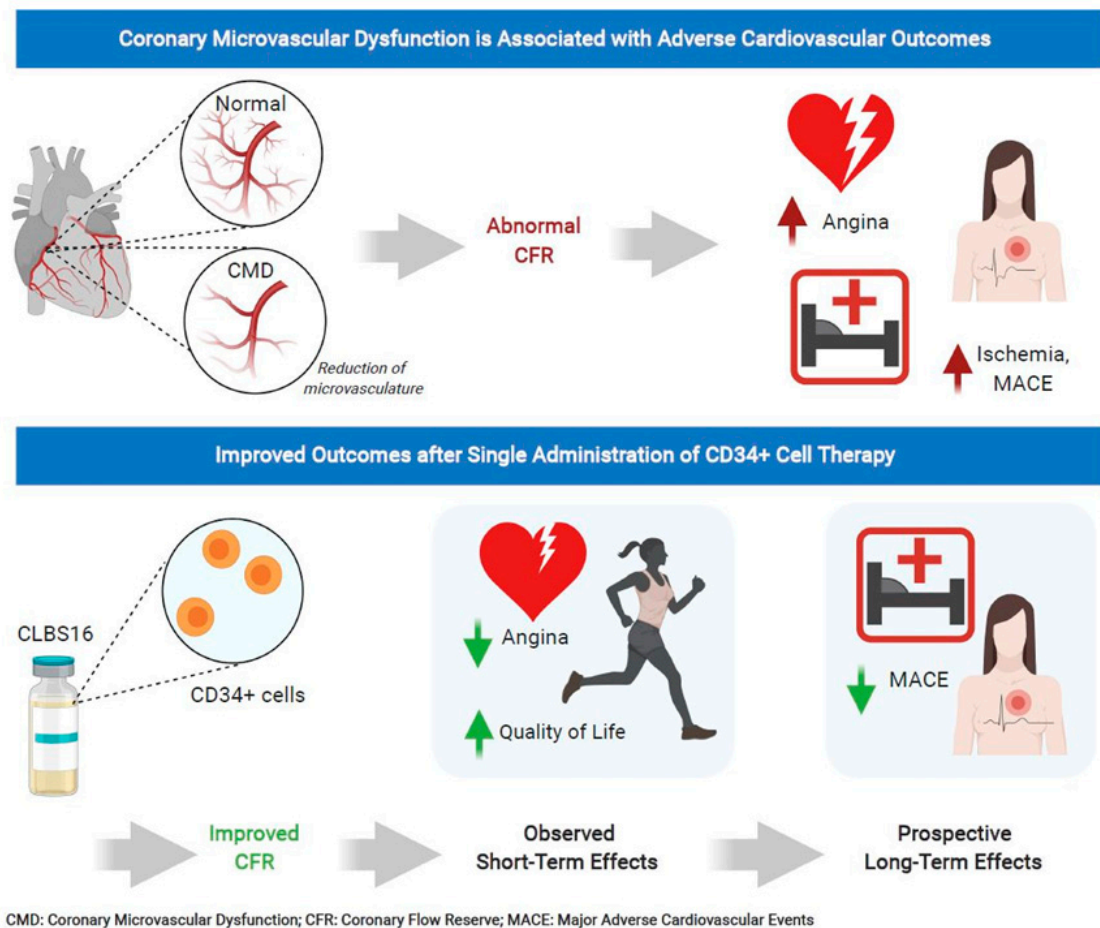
Coronary Microvascular Dysfunction is Associated with Adverse Cardiovascular Outcomes

Normal

CMD

Reduction of microvasculature

Abnormal CFR

Angina

Ischemia, MACE

Improved Outcomes after Single Administration of CD34+ Cell Therapy

CLBS16

CD34+ cells

Angina

Quality of Life

MACE

Improved CFR

Observed Short-Term Effects

Prospective Long-Term Effects

CMD: Coronary Microvascular Dysfunction; CFR: Coronary Flow Reserve; MACE: Major Adverse Cardiovascular Events